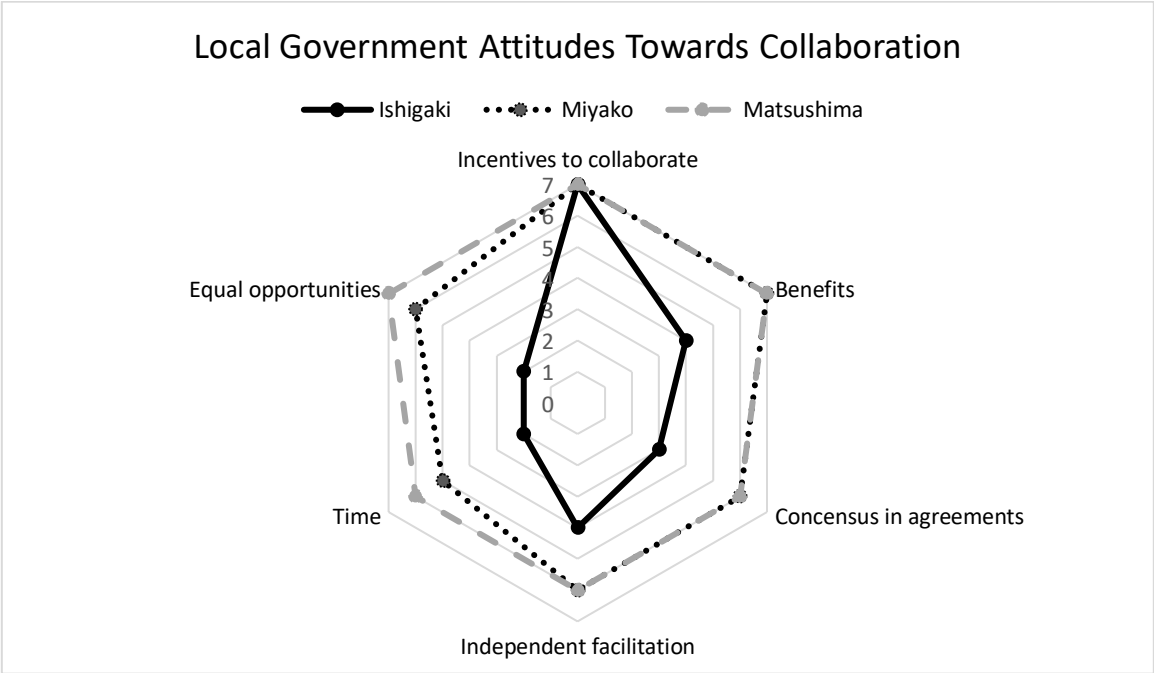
Local Government Attitudes Towards Collaboration

Ishigaki Miyako Matsushima

Incentives to collaborate

7
6
5
4
3
2
1
0

Benefits

Concensus in agreements

Independent facilitation

Time

Equal opportunities